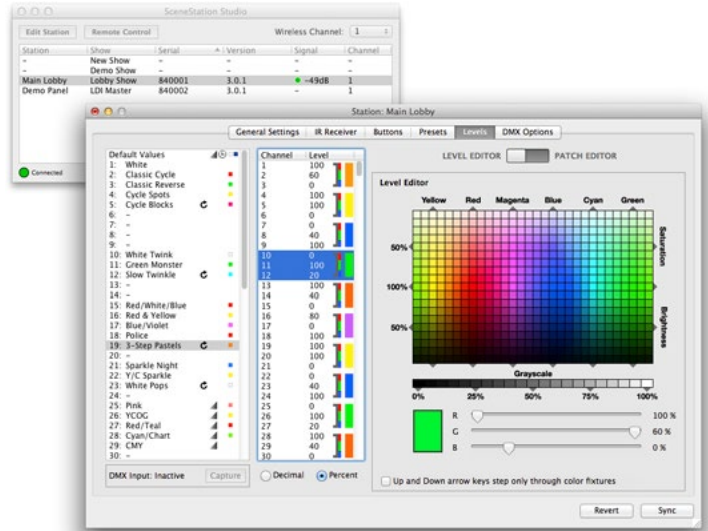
SceneStation Studio

Edit Station
Remote Control
Wireless Channel: 1

| Station | Show | Serial | Version | Signal | Channel |
|---|---|---|---|---|---|
| – | New Show | – | – | – | – |
| – | Demo Show | – | – | – | – |
| Main Lobby | Lobby Show | 840001 | 3.0.1 | -49dB | 1 |
| Demo Panel | LDI Master | 840002 | 3.0.1 | – | 1 |

Connected

Station: Main Lobby

General Settings | IR Receiver | Buttons | Presets | Levels | DMX Options

Default Values
1: White
2: Classic Cycle
3: Classic Reverse
4: Cycle Spots
5: Cycle Blocks
6: –
7: –
8: –
9: –
10: White Twink
11: Green Monster
12: Slow Twinkle
13: –
14: –
15: Red/White/Blue
16: Red & Yellow
17: Blue/Violet
18: Police
19: 3-Step Pastels
20: –
21: Sparkle Night
22: Y/C Sparkle
23: White Pops
24: –
25: Pink
26: YCOG
27: Red/Teal
28: Cyan/Chart
29: CMY
30: –

DMX Input: Inactive
Capture

| Channel | Level |
|---|---|
| 1 | 100 |
| 2 | 60 |
| 3 | 0 |
| 4 | 100 |
| 5 | 100 |
| 6 | 0 |
| 7 | 0 |
| 8 | 40 |
| 9 | 100 |
| 10 | 0 |
| 11 | 100 |
| 12 | 20 |
| 13 | 100 |
| 14 | 40 |
| 15 | 0 |
| 16 | 80 |
| 17 | 0 |
| 18 | 100 |
| 19 | 100 |
| 20 | 100 |
| 21 | 0 |
| 22 | 0 |
| 23 | 40 |
| 24 | 100 |
| 25 | 0 |
| 26 | 100 |
| 27 | 20 |
| 28 | 100 |
| 29 | 40 |
| 30 | 100 |

Decimal
Percent

LEVEL EDITOR
PATCH EDITOR

Level Editor
Yellow
Red
Magenta
Blue
Cyan
Green
50%
100%
50%
Saturation
Brightness
Grayscale
0%
25%
50%
75%
100%
R 100 %
G 60 %
B 0 %

Up and Down arrow keys step only through color fixtures

Revert
Sync